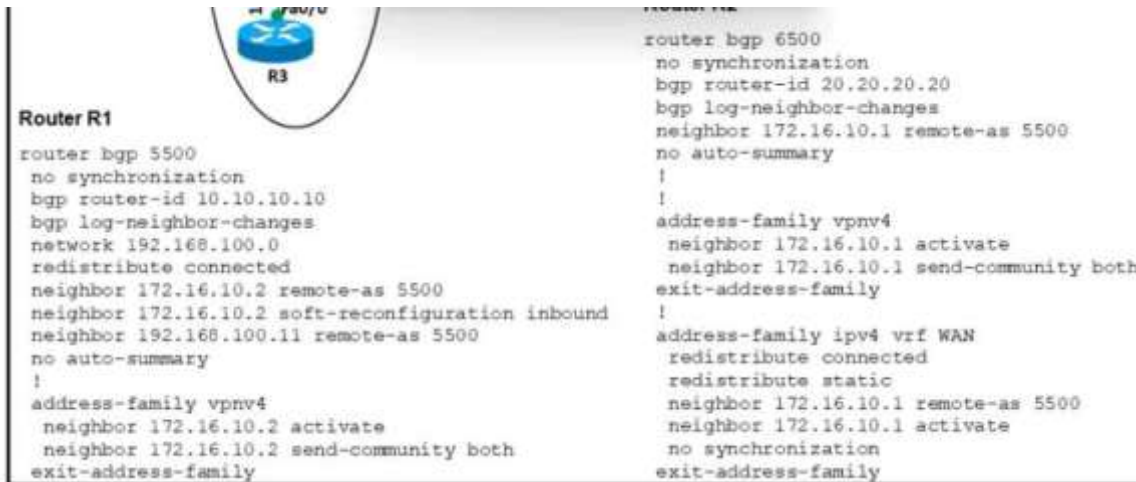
R3

Router R1

router bgp 5500
no synchronization
bgp router-id 10.10.10.10
bgp log-neighbor-changes
network 192.168.100.0
redistribute connected
neighbor 172.16.10.2 remote-as 5500
neighbor 172.16.10.2 soft-reconfiguration inbound
neighbor 192.168.100.11 remote-as 5500
no auto-summary
!
address-family vpnv4
neighbor 172.16.10.2 activate
neighbor 172.16.10.2 send-community both
exit-address-family

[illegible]

router bgp 6500
no synchronization
bgp router-id 20.20.20.20
bgp log-neighbor-changes
neighbor 172.16.10.1 remote-as 5500
no auto-summary
!
!
address-family vpnv4
neighbor 172.16.10.1 activate
neighbor 172.16.10.1 send-community both
exit-address-family
!
address-family ipv4 vrf WAN
redistribute connected
redistribute static
neighbor 172.16.10.1 remote-as 5500
neighbor 172.16.10.1 activate
no synchronization
exit-address-family